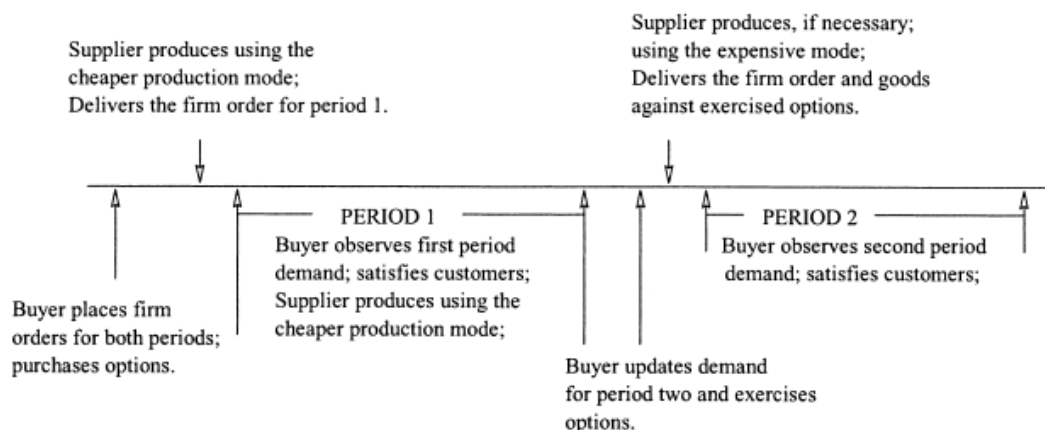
Supplier produces using the cheaper production mode; Delivers the firm order for period 1.

Supplier produces, if necessary; using the expensive mode; Delivers the firm order and goods against exercised options.

PERIOD 1

Buyer observes first period demand; satisfies customers; Supplier produces using the cheaper production mode;

PERIOD 2

Buyer observes second period demand; satisfies customers;

Buyer places firm orders for both periods; purchases options.

Buyer updates demand for period two and exercises options.